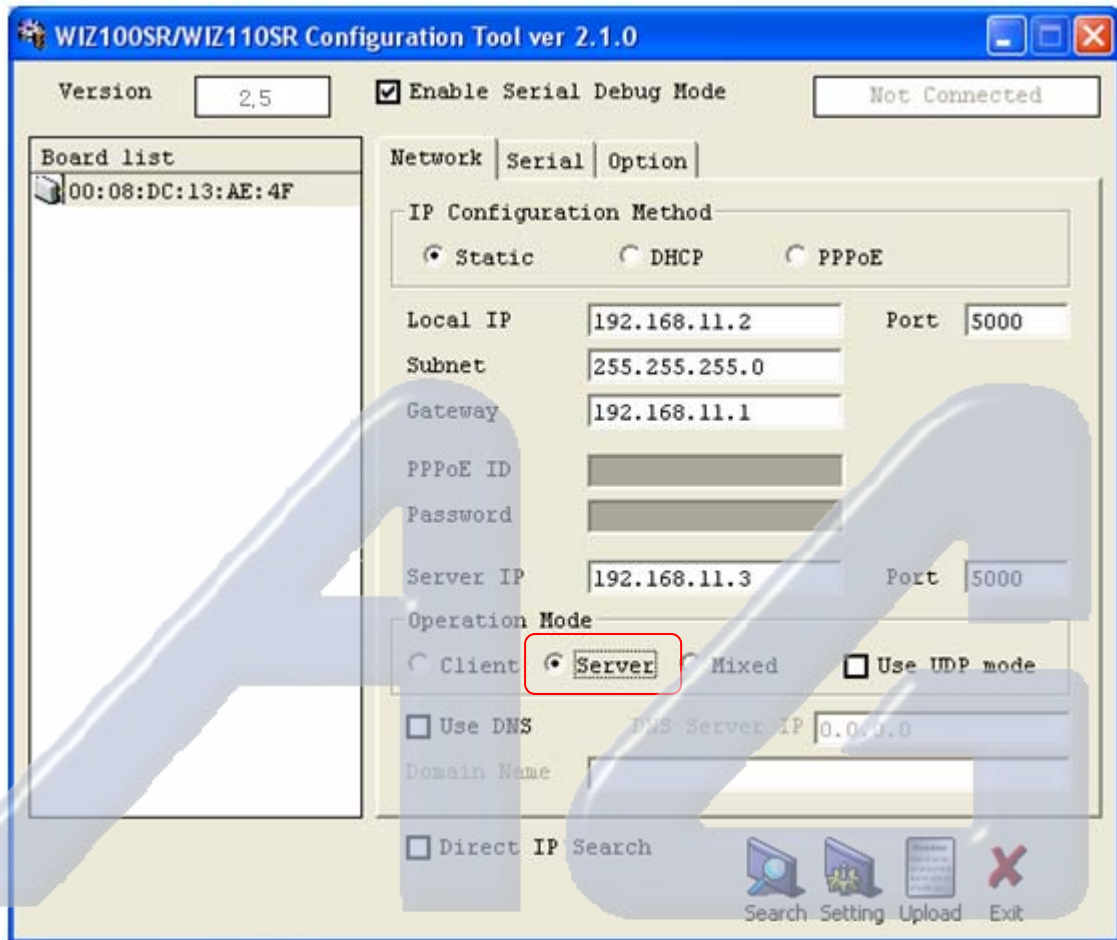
WIZ100SR/WIZ110SR Configuration Tool ver 2.1.0

Version 2,5

Enable Serial Debug Mode

Not Connected

Board list

00:08:DC:13:AE:4F

Network | Serial | Option

IP Configuration Method

Static DHCP PPPoE

Local IP 192.168.11.2 Port 5000

Subnet 255.255.255.0

Gateway 192.168.11.1

PPPoE ID

Password

Server IP 192.168.11.3 Port 5000

Operation Mode

Client Server Mixed Use UDP mode

Use DNS DNS Server IP 0.0.0.0

Domain Name

Direct IP Search

Search Setting Upload Exit